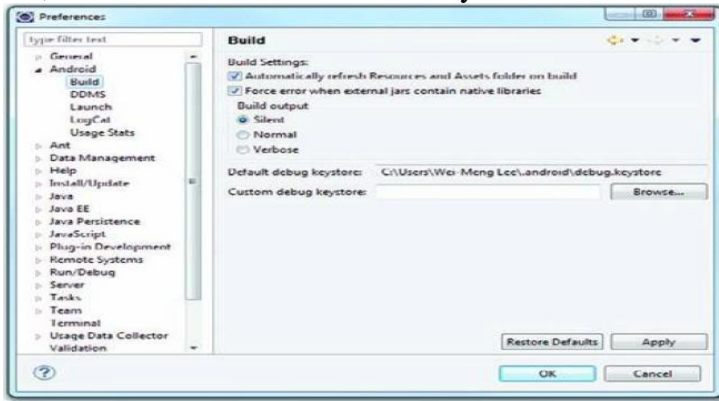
Preferences

type filter text

General
Android
Build
DDMS
Launch
LogCat
Usage Stats
Ant
Data Management
Help
Install/Update
Java
Java EE
Java Persistence
JavaScript
Plug-in Development
Remote Systems
Run/Debug
Server
Tasks
Team
Terminal
Usage Data Collector
Validation

Build

Build Settings:
Automatically refresh Resources and Assets folder on build
Force error when external jars contain native libraries
Build output
Silent
Normal
Verbose

Default debug keystore: C:\Users\Wei-Meng Lee\.android\debug.keystore
Custom debug keystore: Browse...

Restore Defaults Apply

OK Cancel